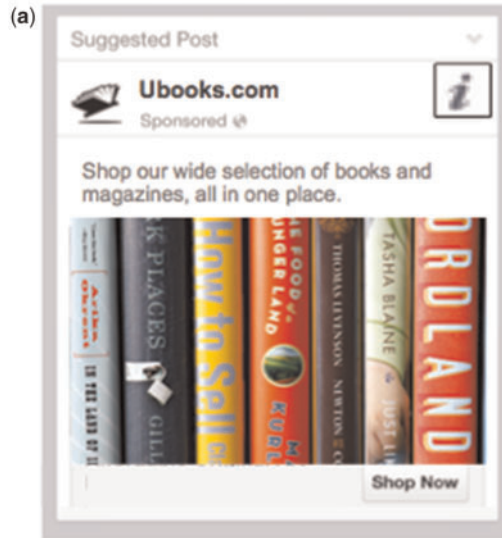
(a)

Suggested Post

Ubooks.com

Sponsored

*i*

Shop our wide selection of books and magazines, all in one place.

K PLACES

GILL

How to Sell

E FOOD UNGER LAND

KURL

THOMAS LEVENSON

NEWTON

TASHA BLAINE

JUST LI

ORDLAND

Shop Now